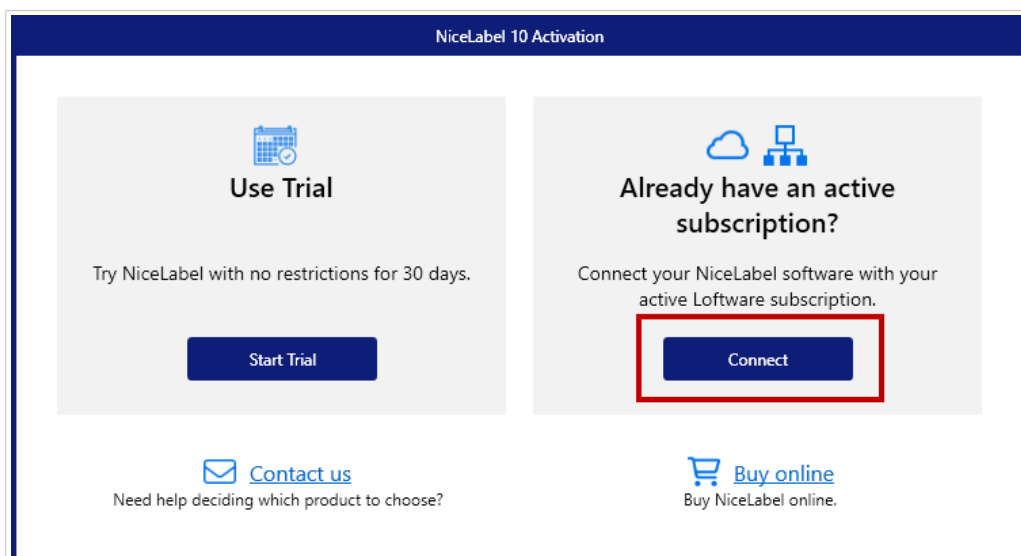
NiceLabel 10 Activation

Use Trial

Try NiceLabel with no restrictions for 30 days.

Start Trial

Already have an active subscription?

Connect your NiceLabel software with your active Loftware subscription.

Connect

Contact us
Need help deciding which product to choose?

Buy online
Buy NiceLabel online.